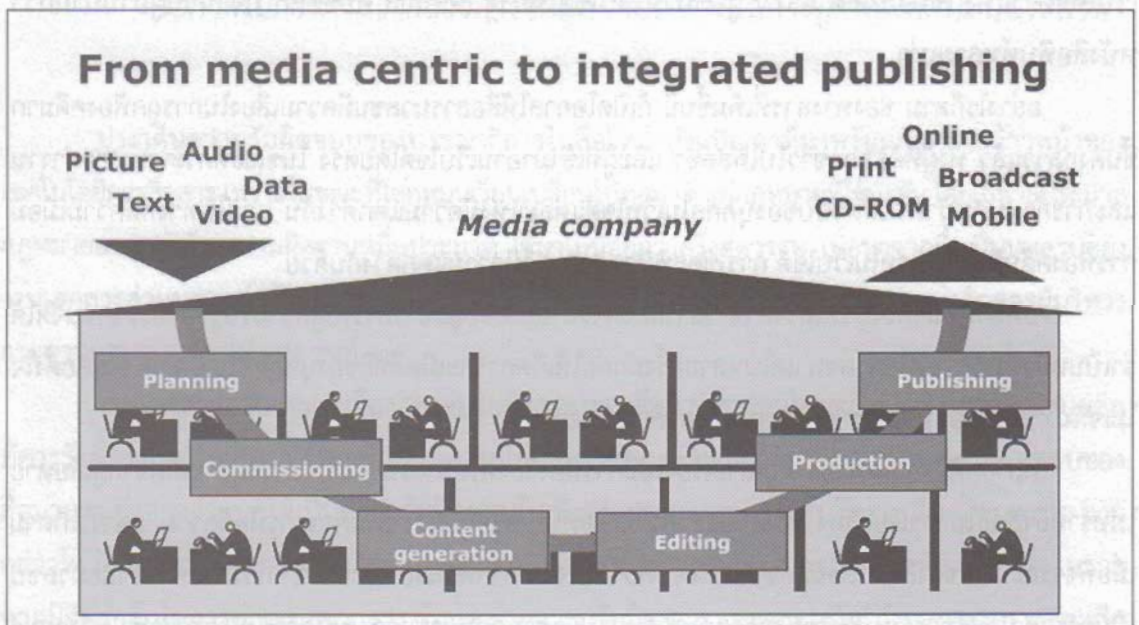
From media centric to integrated publishing

Picture Audio Text Data Video

Online Print Broadcast CD-ROM Mobile

Media company

Planning

Publishing

Commissioning

Production

Content generation

Editing